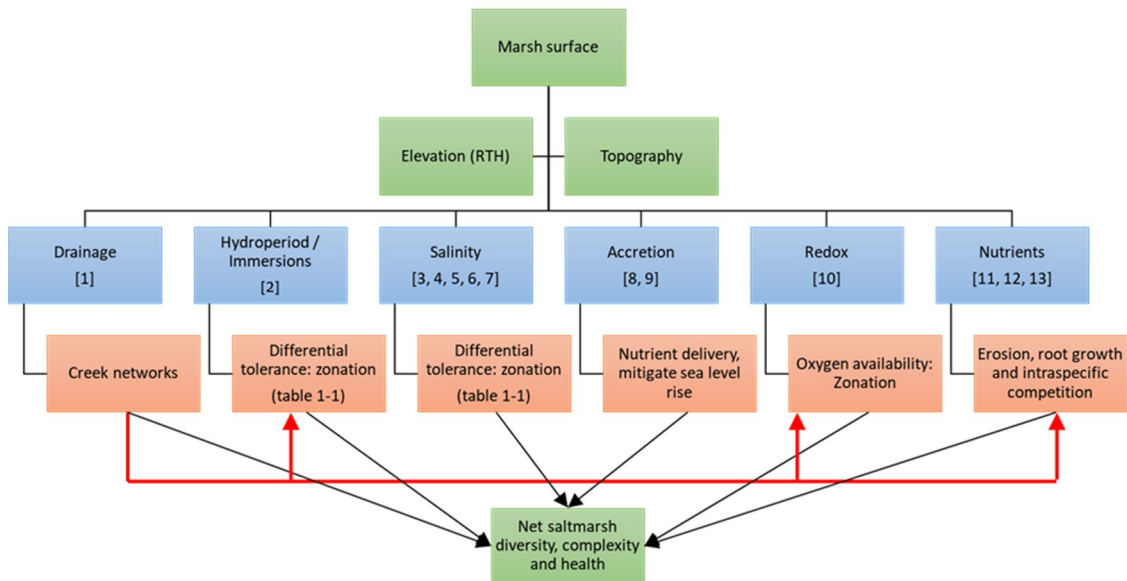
Marsh surface

Elevation (RTH)

Topography

Drainage
[1]

Hydroperiod / Immersions
[2]

Salinity
[3, 4, 5, 6, 7]

Accretion
[8, 9]

Redox
[10]

Nutrients
[11, 12, 13]

Creek networks

Differential tolerance: zonation
(table 1-1)

Differential tolerance: zonation
(table 1-1)

Nutrient delivery, mitigate sea level rise

Oxygen availability: Zonation

Erosion, root growth and intraspecific competition

Net saltmarsh diversity, complexity and health